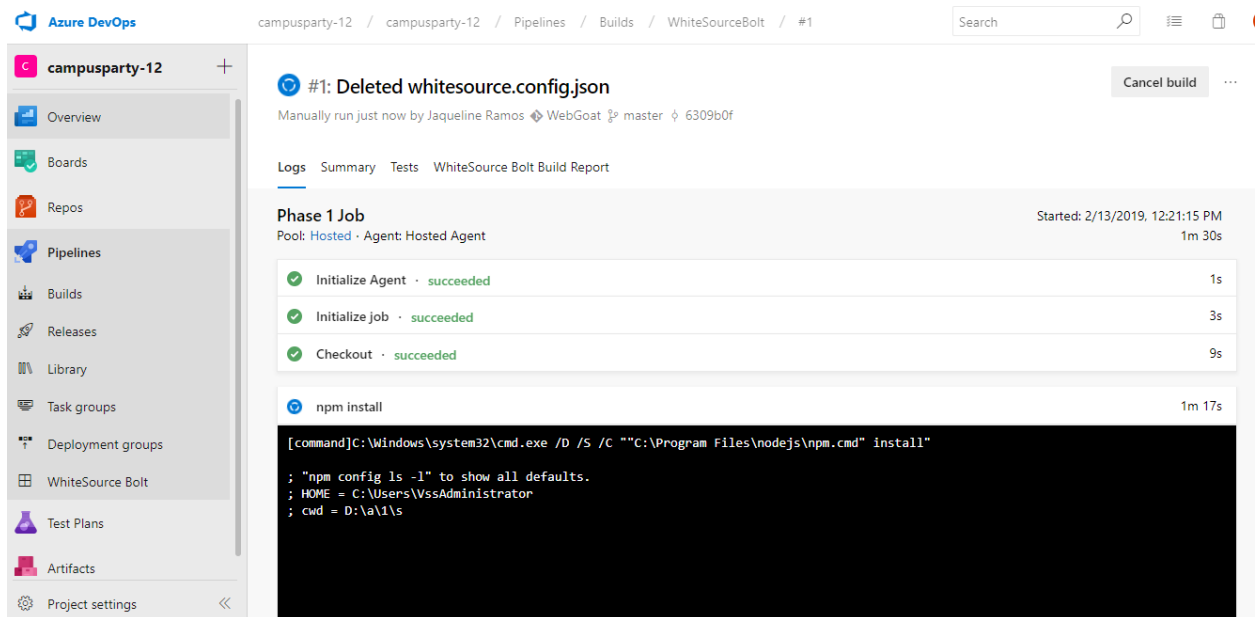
Azure DevOps    campusparty-12 / campusparty-12 / Pipelines / Builds / WhiteSourceBolt / #1    Search

C campusparty-12 +

Overview
Boards
Repos
Pipelines
Builds
Releases
Library
Task groups
Deployment groups
WhiteSource Bolt
Test Plans
Artifacts
Project settings

#1: Deleted whitesource.config.json
Manually run just now by Jaqueline Ramos WebGoat master 6309b0f

Cancel build ···

Logs Summary Tests WhiteSource Bolt Build Report

Phase 1 Job
Pool: Hosted · Agent: Hosted Agent

Started: 2/13/2019, 12:21:15 PM
1m 30s

Initialize Agent · succeeded 1s
Initialize job · succeeded 3s
Checkout · succeeded 9s

npm install 1m 17s

[command]C:\Windows\system32\cmd.exe /D /S /C ""C:\Program Files\nodejs\npm.cmd" install"

; "npm config ls -l" to show all defaults.
; HOME = C:\Users\VssAdministrator
; cwd = D:\a\1\s